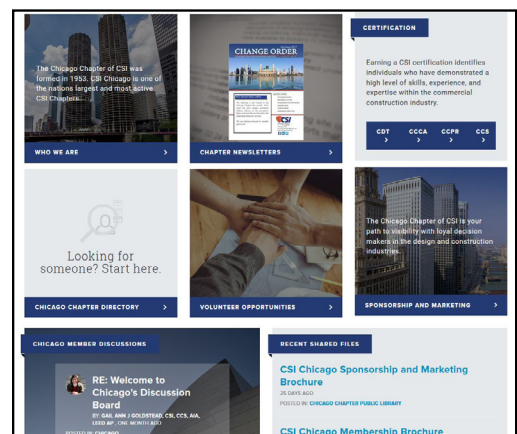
The Chicago Chapter of CSI was formed in 1953. CSI Chicago is one of the nations largest and most active CSI Chapters.

WHO WE ARE >

CHANGE ORDER

CSI

CHAPTER NEWSLETTERS >

CERTIFICATION

Earning a CSI certification identifies individuals who have demonstrated a high level of skills, experience, and expertise within the commercial construction industry.

CDT >
CCCA >
CCPR >
CCS >

Looking for someone? Start here.

CHICAGO CHAPTER DIRECTORY >

VOLUNTEER OPPORTUNITIES >

The Chicago Chapter of CSI is your path to visibility with loyal decision makers in the design and construction industries.

SPONSORSHIP AND MARKETING >

CHICAGO MEMBER DISCUSSIONS

RE: Welcome to Chicago's Discussion Board

BY: GAIL ANN J GOLDSTEAD, CSI, CCS, AIA, LEED AP , ONE MONTH AGO

POSTED IN: CHICAGO

RECENT SHARED FILES

CSI Chicago Sponsorship and Marketing Brochure

25 DAYS AGO

POSTED IN: CHICAGO CHAPTER PUBLIC LIBRARY

CSI Chicago Membership Brochure